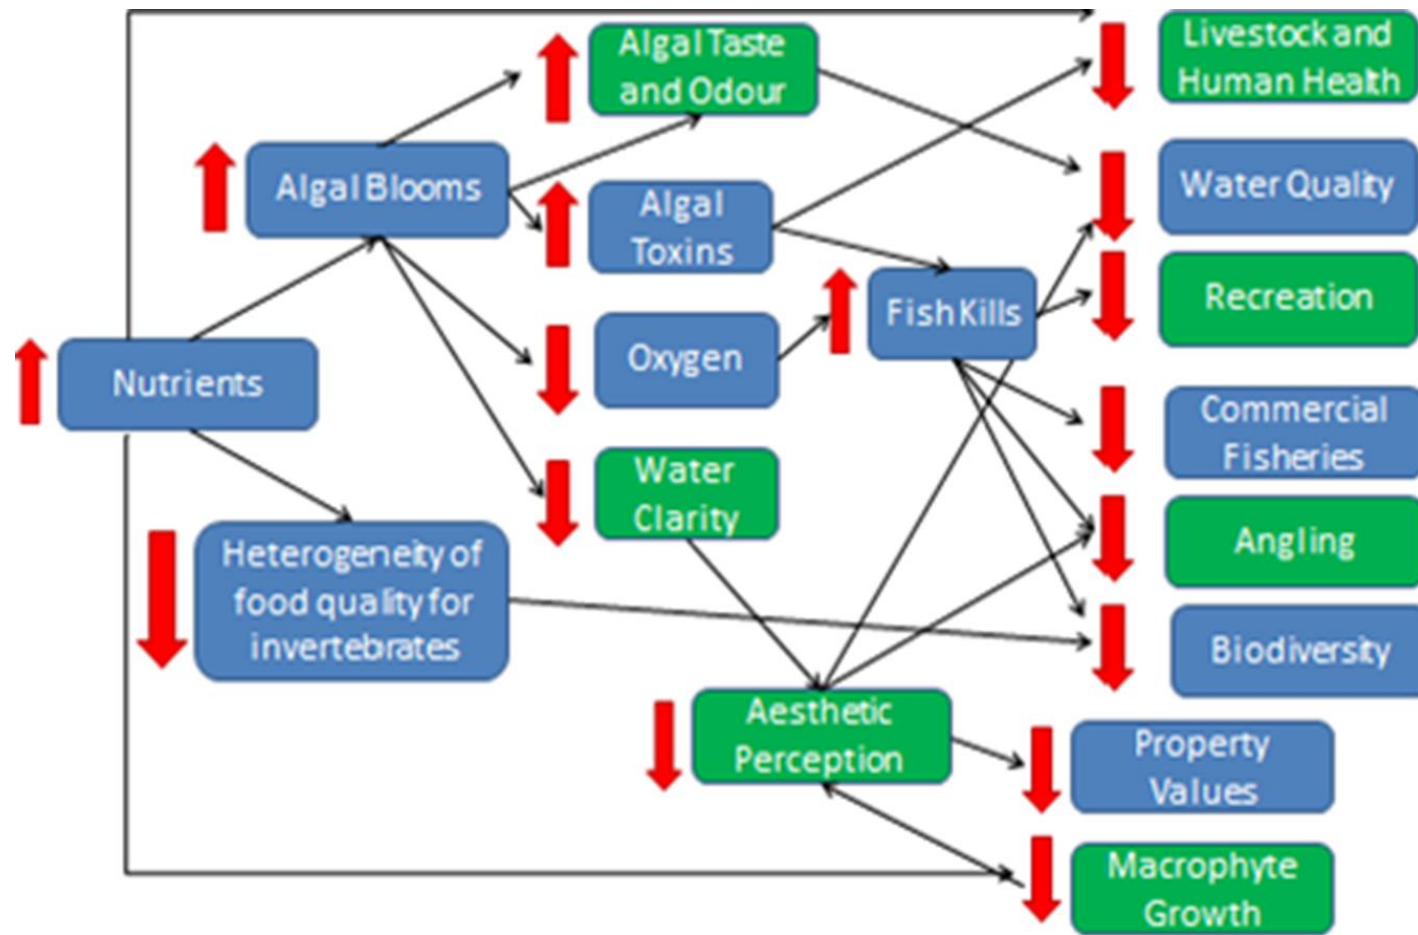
Algal Taste and Odour

Livestock and Human Health

Algal Blooms

Algal Toxins

Water Quality

Fish Kills

Recreation

Nutrients

Oxygen

Commercial Fisheries

Water Clarity

Heterogeneity of food quality for invertebrates

Angling

Biodiversity

Aesthetic Perception

Property Values

Macrophyte Growth